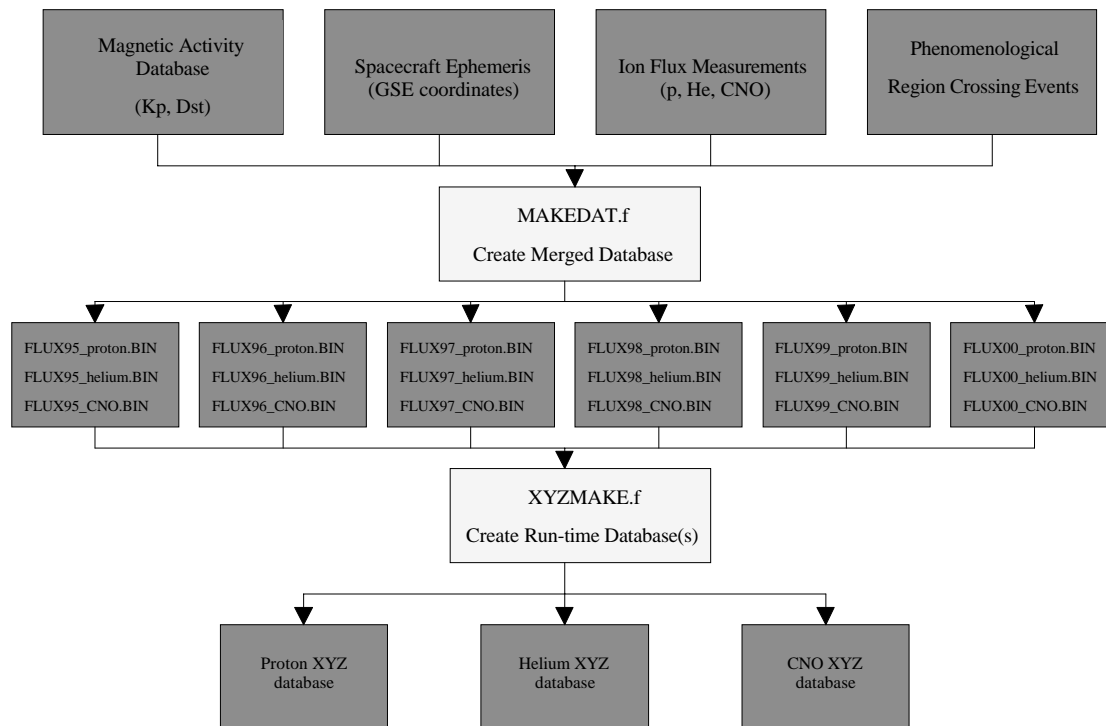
Magnetic Activity Database
(Kp, Dst)

Spacecraft Ephemeris (GSE coordinates)

Ion Flux Measurements (p, He, CNO)

Phenomenological Region Crossing Events

MAKEDAT.f
Create Merged Database

FLUX95_proton.BIN
FLUX95_helium.BIN
FLUX95_CNO.BIN

FLUX96_proton.BIN
FLUX96_helium.BIN
FLUX96_CNO.BIN

FLUX97_proton.BIN
FLUX97_helium.BIN
FLUX97_CNO.BIN

FLUX98_proton.BIN
FLUX98_helium.BIN
FLUX98_CNO.BIN

FLUX99_proton.BIN
FLUX99_helium.BIN
FLUX99_CNO.BIN

FLUX00_proton.BIN
FLUX00_helium.BIN
FLUX00_CNO.BIN

XYZMAKE.f
Create Run-time Database(s)

Proton XYZ database

Helium XYZ database

CNO XYZ database